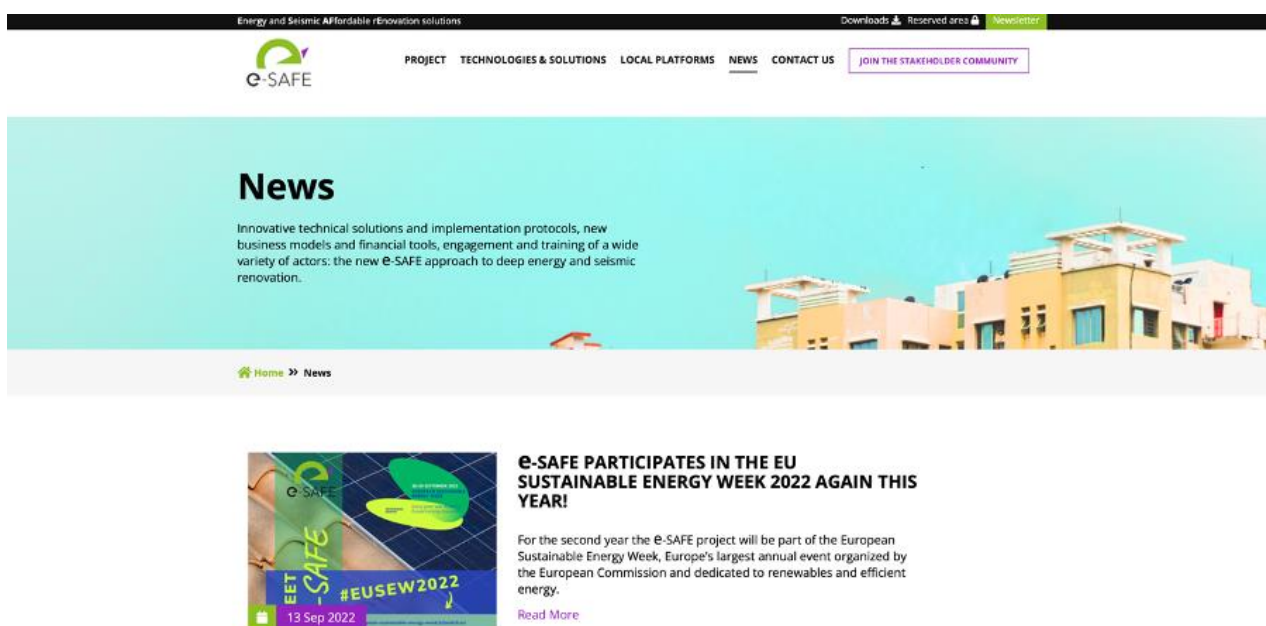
Energy and Seismic AFfordable rEnovation solutions

Downloads Reserved area Newsletter

e-SAFE

PROJECT TECHNOLOGIES & SOLUTIONS LOCAL PLATFORMS NEWS CONTACT US JOIN THE STAKEHOLDER COMMUNITY

News

Innovative technical solutions and implementation protocols, new business models and financial tools, engagement and training of a wide variety of actors: the new e-SAFE approach to deep energy and seismic renovation.

Home » News

e-SAFE

#EUSEW2022

13 Sep 2022

e-SAFE PARTICIPATES IN THE EU SUSTAINABLE ENERGY WEEK 2022 AGAIN THIS YEAR!

For the second year the e-SAFE project will be part of the European Sustainable Energy Week, Europe's largest annual event organized by the European Commission and dedicated to renewables and efficient energy.

Read More